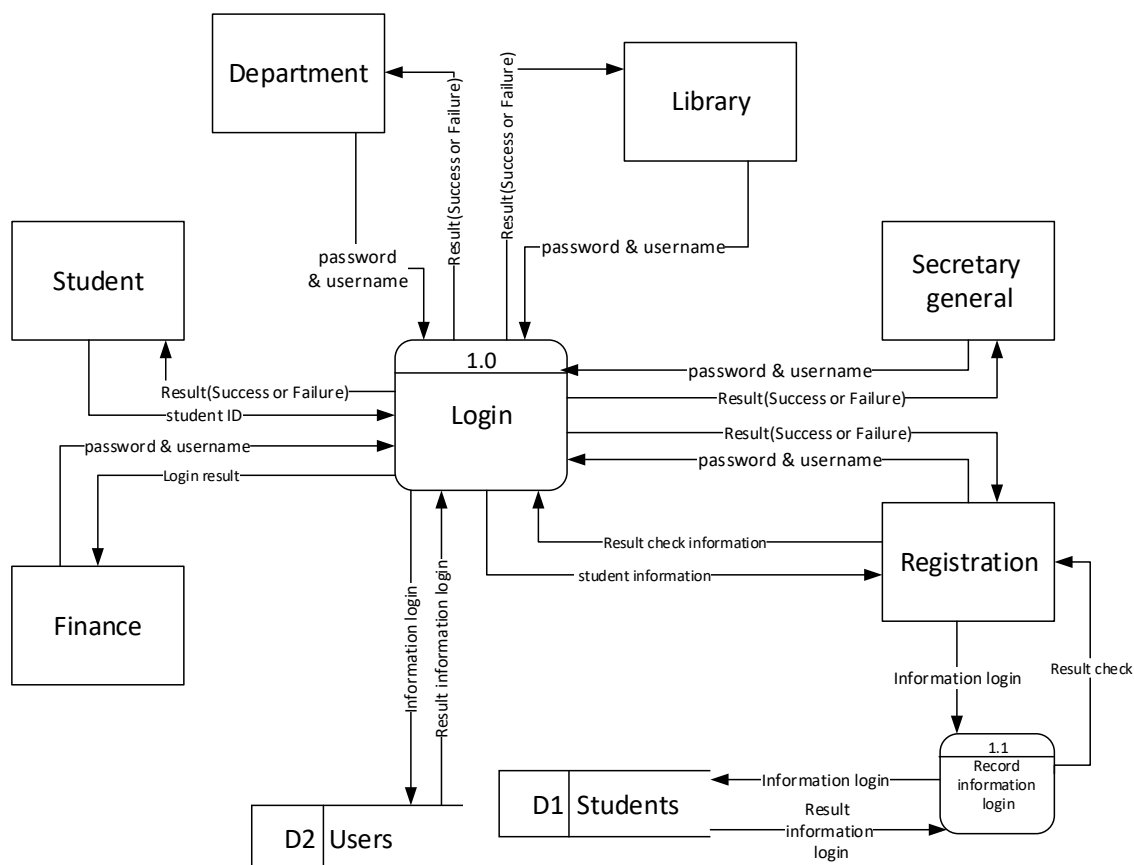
Department

Result(Success or Failure)

Result(Success or Failure)

Library

password & username

password & username

Student

Secretary general

1.0

Login

Result(Success or Failure)

student ID

password & username

Login result

password & username

Result(Success or Failure)

Result(Success or Failure)

password & username

Result check information

student information

Registration

Finance

Information login

Result information login

Information login

Result check

1.1

Record information login

D1 Students

Information login

Result information login

D2 Users